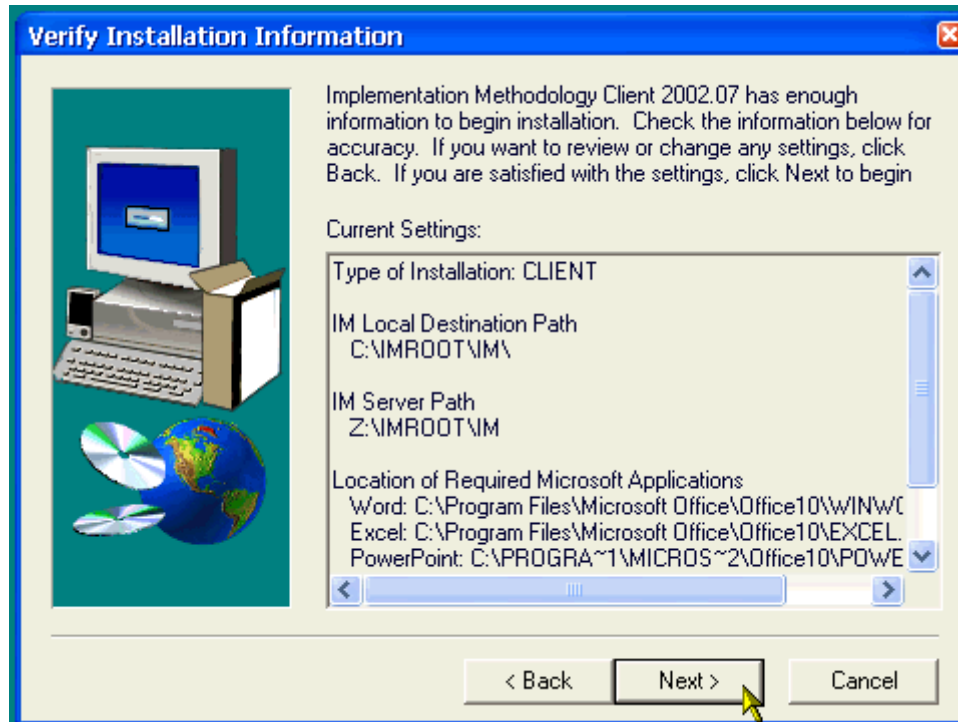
Verify Installation Information

Implementation Methodology Client 2002.07 has enough information to begin installation. Check the information below for accuracy. If you want to review or change any settings, click Back. If you are satisfied with the settings, click Next to begin

Current Settings:

Type of Installation: CLIENT

IM Local Destination Path
C:\IMROOT\IM\

IM Server Path
Z:\IMROOT\IM

Location of Required Microsoft Applications
Word: C:\Program Files\Microsoft Office\Office10\WINW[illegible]
Excel: C:\Program Files\Microsoft Office\Office10\EXCEL.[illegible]
PowerPoint: C:\PROGRA~1\MICROS~2\Office10\POWE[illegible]

< Back
Next >
Cancel